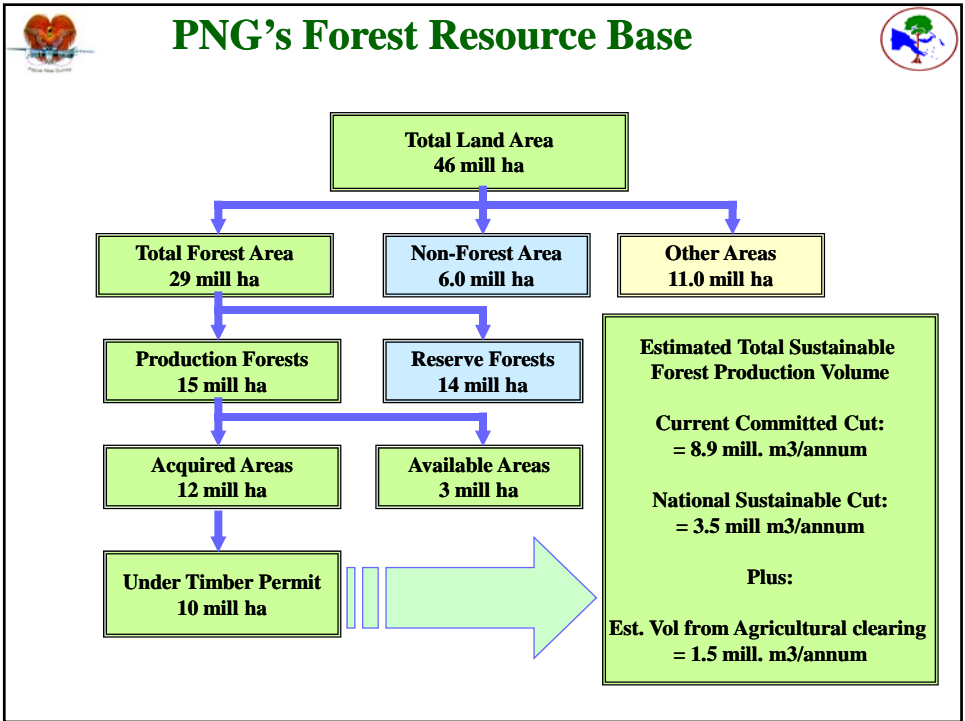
Papua New Guinea

PNG's Forest Resource Base

Total Land Area
46 mill ha

Total Forest Area
29 mill ha

Non-Forest Area
6.0 mill ha

Other Areas
11.0 mill ha

Production Forests
15 mill ha

Reserve Forests
14 mill ha

Acquired Areas
12 mill ha

Available Areas
3 mill ha

Under Timber Permit
10 mill ha

Estimated Total Sustainable Forest Production Volume

Current Committed Cut:
= 8.9 mill. m3/annum

National Sustainable Cut:
= 3.5 mill m3/annum

Plus:

Est. Vol from Agricultural clearing
= 1.5 mill. m3/annum